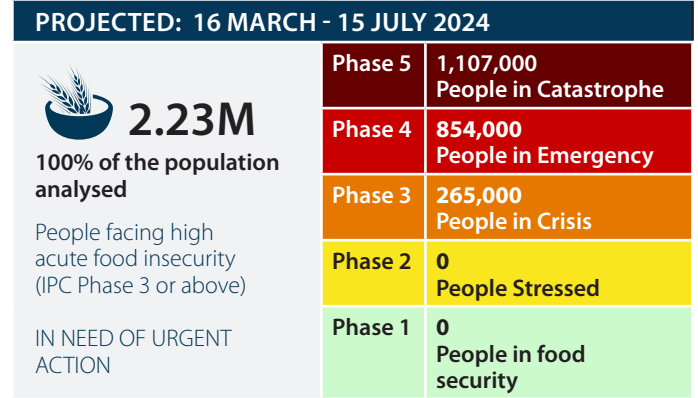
PROJECTED: 16 MARCH - 15 JULY 2024

2.23M
100% of the population analysed

People facing high acute food insecurity (IPC Phase 3 or above)

IN NEED OF URGENT ACTION

| | |
|---|---|
| Phase 5 | 1,107,000 People in Catastrophe |
| Phase 4 | 854,000 People in Emergency |
| Phase 3 | 265,000 People in Crisis |
| Phase 2 | 0 People Stressed |
| Phase 1 | 0 People in food security |